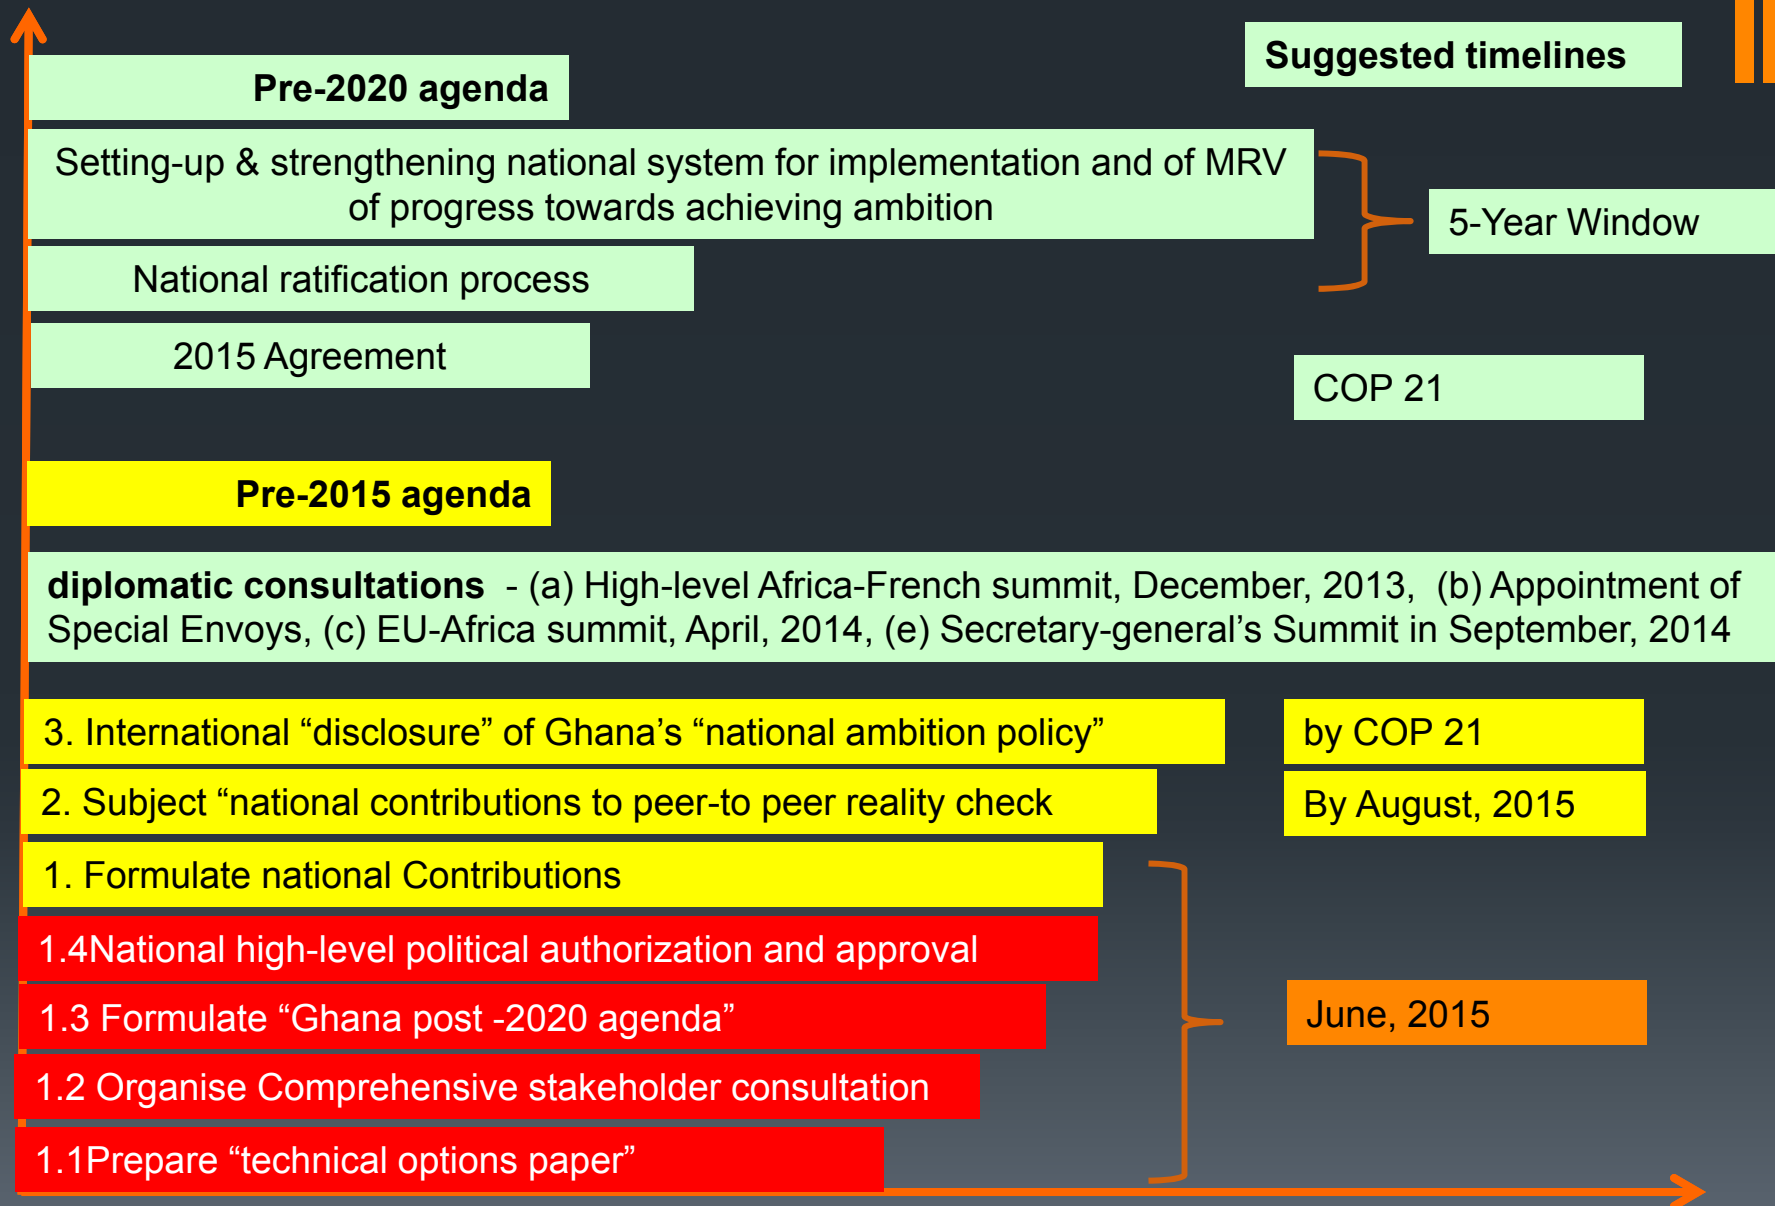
Suggested timelines

Pre-2020 agenda

Setting-up & strengthening national system for implementation and of MRV of progress towards achieving ambition

5-Year Window

National ratification process

2015 Agreement

COP 21

Pre-2015 agenda

**diplomatic consultations** - (a) High-level Africa-French summit, December, 2013, (b) Appointment of Special Envoys, (c) EU-Africa summit, April, 2014, (e) Secretary-general's Summit in September, 2014

3. International "disclosure" of Ghana's "national ambition policy"

by COP 21

2. Subject "national contributions to peer-to peer reality check

By August, 2015

1. Formulate national Contributions

1.4National high-level political authorization and approval

1.3 Formulate "Ghana post -2020 agenda"

June, 2015

1.2 Organise Comprehensive stakeholder consultation

1.1Prepare "technical options paper"